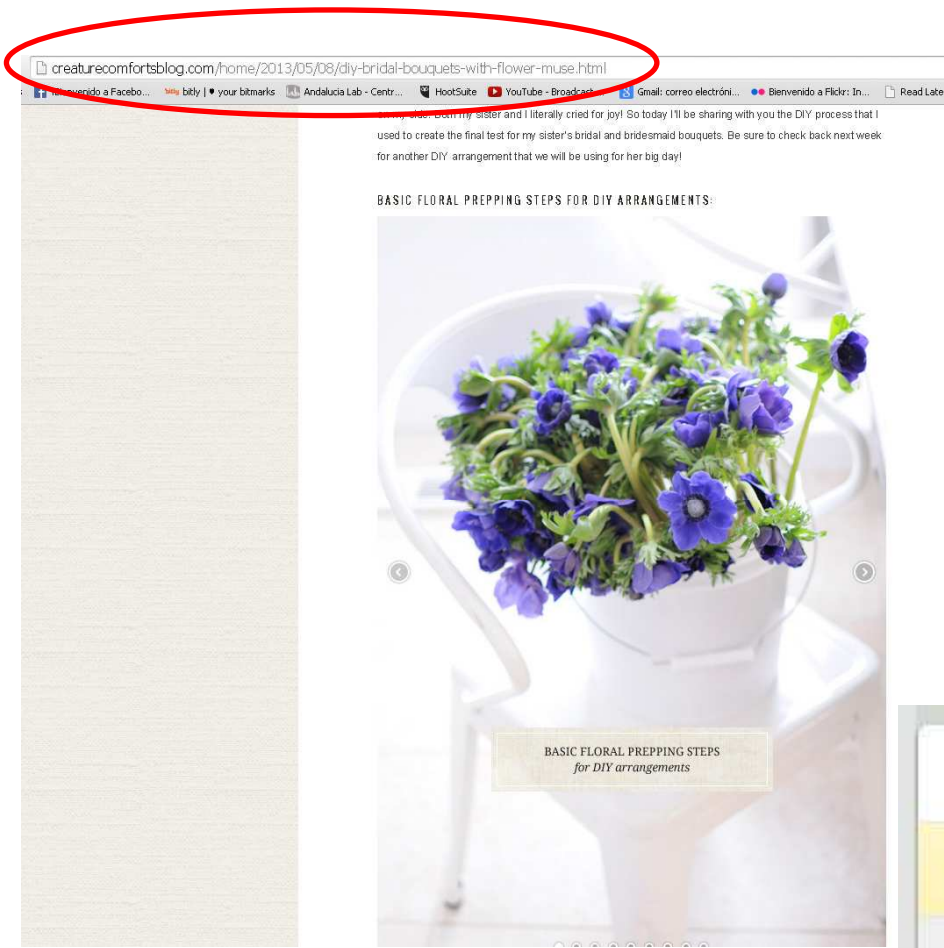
creaturecomfortsblog.com/home/2013/05/08/diy-bridal-bouquets-with-flower-muse.html

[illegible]venido a Facebo... bitly | your bitmarks Andalucia Lab - Centr... HootSuite YouTube - Broadcast... Gmail: correo electróni... Bienvenido a Flickr: In... Read Late

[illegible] Both my sister and I literally cried for joy! So today I'll be sharing with you the DIY process that I used to create the final test for my sister's bridal and bridesmaid bouquets. Be sure to check back next week for another DIY arrangement that we will be using for her big day!

BASIC FLORAL PREPPING STEPS FOR DIY ARRANGEMENTS:

BASIC FLORAL PREPPING STEPS
for DIY arrangements